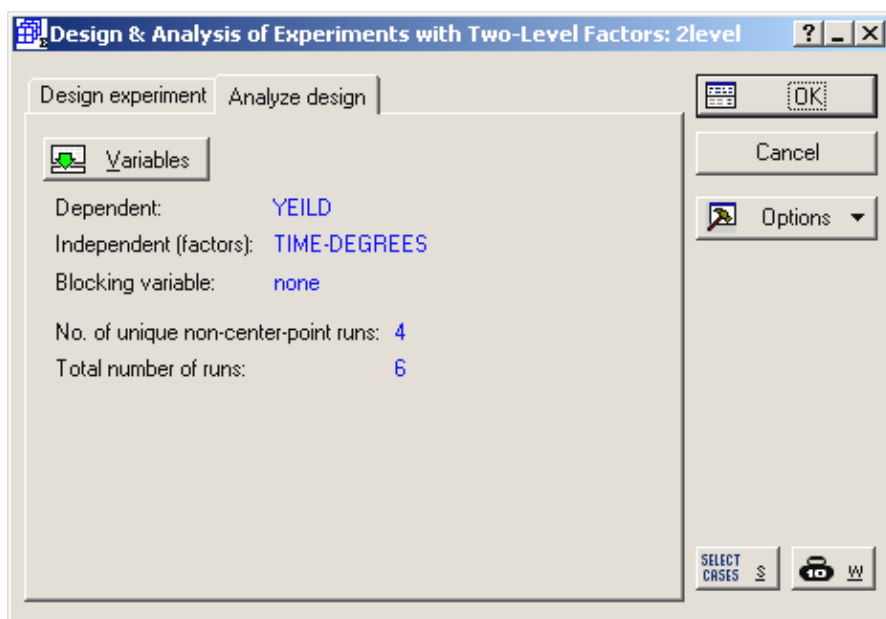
Design & Analysis of Experiments with Two-Level Factors: 2level

? _ X

Design experiment

Analyze design

Variables

Dependent: YEILD

Independent (factors): TIME-DEGREES

Blocking variable: none

No. of unique non-center-point runs: 4

Total number of runs: 6

OK

Cancel

Options

SELECT CASES S

W